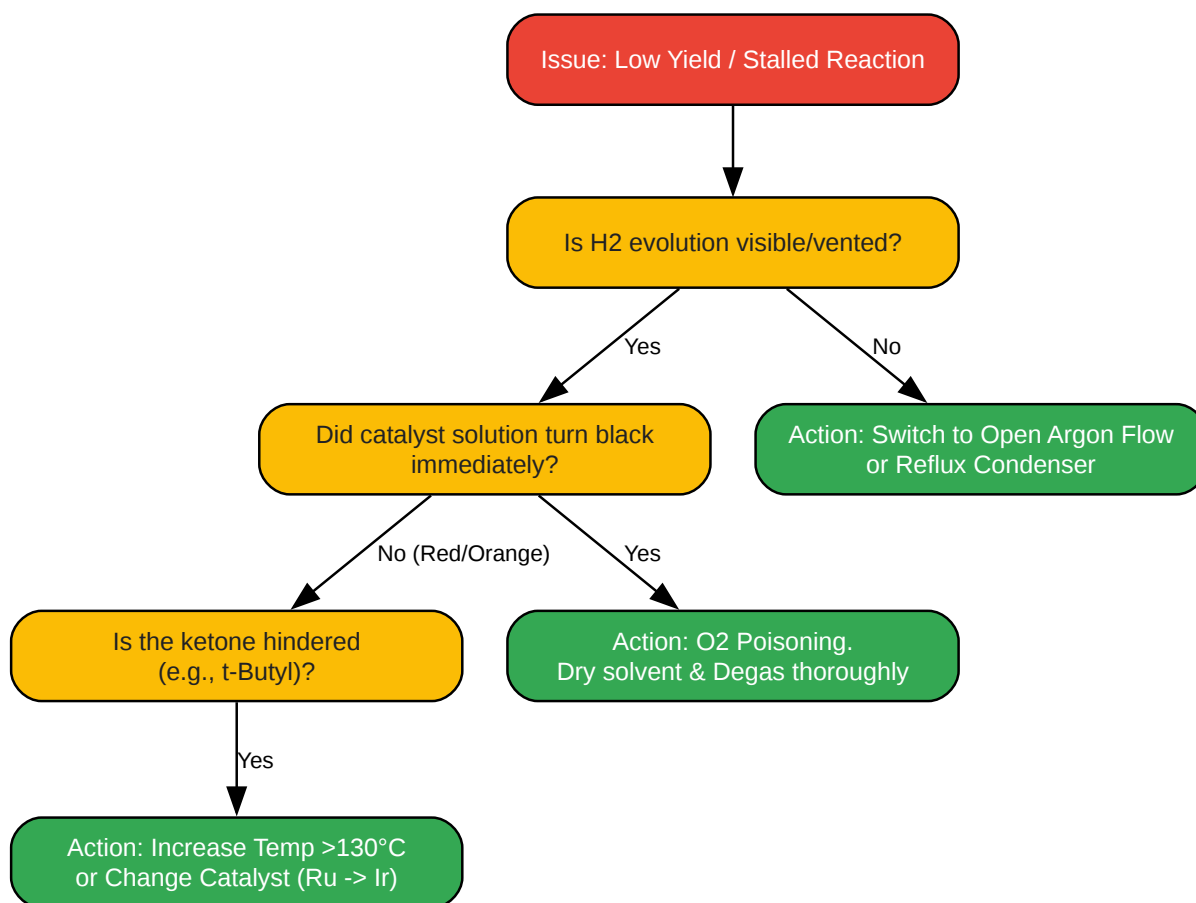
Issue: Low Yield / Stalled Reaction

Is H2 evolution visible/vented?

Yes

No

Did catalyst solution turn black immediately?

Action: Switch to Open Argon Flow or Reflux Condenser

No (Red/Orange)

Yes

Is the ketone hindered (e.g., t-Butyl)?

Action: O2 Poisoning. Dry solvent & Degas thoroughly

Yes

Action: Increase Temp >130°C or Change Catalyst (Ru -> Ir)